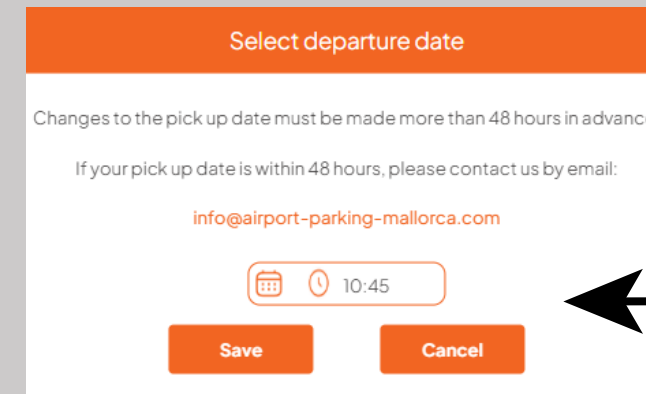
Select departure date

Changes to the pick up date must be made more than 48 hours in advanc

If your pick up date is within 48 hours, please contact us by email:

info@airport-parking-mallorca.com

10:45

Save

Cancel